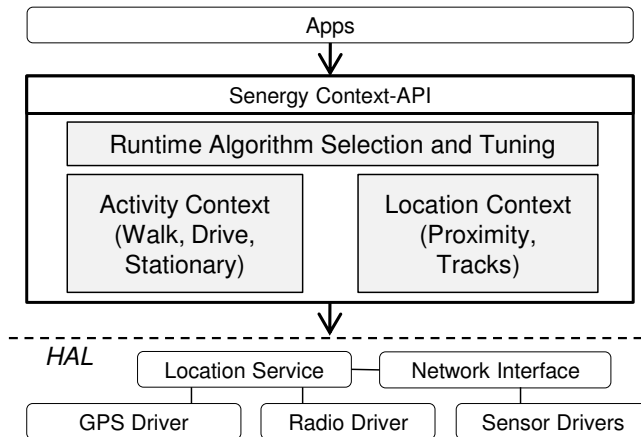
Apps

Senergy Context-API

Runtime Algorithm Selection and Tuning

Activity Context (Walk, Drive, Stationary)

Location Context (Proximity, Tracks)

HAL

Location Service

Network Interface

GPS Driver

Radio Driver

Sensor Drivers